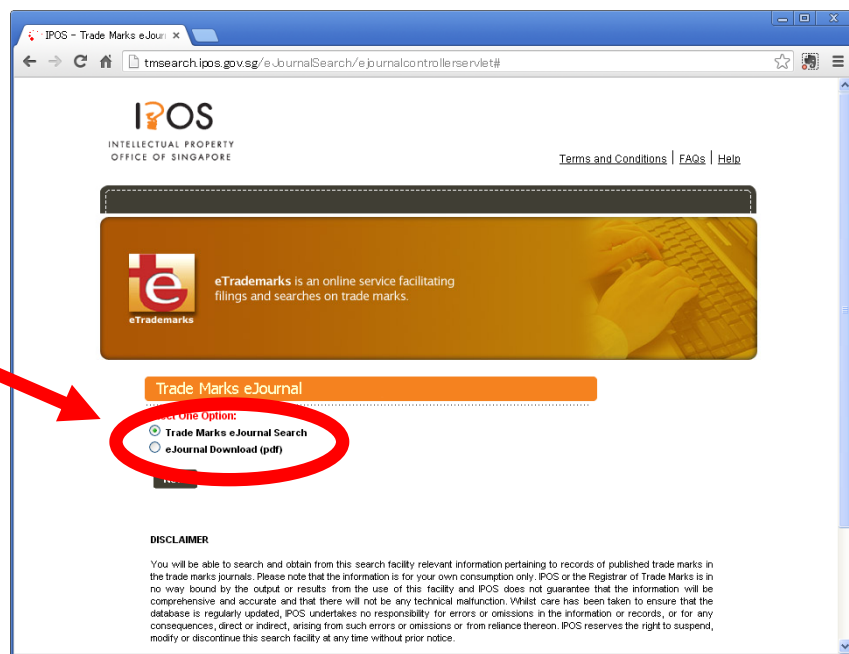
IPOS – Trade Marks eJourn ×

tmsearch.ipos.gov.sg/eJournalSearch/ejournalcontrollerservlet#

IPOS
INTELLECTUAL PROPERTY
OFFICE OF SINGAPORE

Terms and Conditions | FAQs | Help

eTrademarks

eTrademarks is an online service facilitating filings and searches on trade marks.

Trade Marks eJournal

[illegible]ct One Option:

Trade Marks eJournal Search

eJournal Download (pdf)

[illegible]

DISCLAIMER

You will be able to search and obtain from this search facility relevant information pertaining to records of published trade marks in the trade marks journals. Please note that the information is for your own consumption only. IPOS or the Registrar of Trade Marks is in no way bound by the output or results from the use of this facility and IPOS does not guarantee that the information will be comprehensive and accurate and that there will not be any technical malfunction. Whilst care has been taken to ensure that the database is regularly updated, IPOS undertakes no responsibility for errors or omissions in the information or records, or for any consequences, direct or indirect, arising from such errors or omissions or from reliance thereon. IPOS reserves the right to suspend, modify or discontinue this search facility at any time without prior notice.